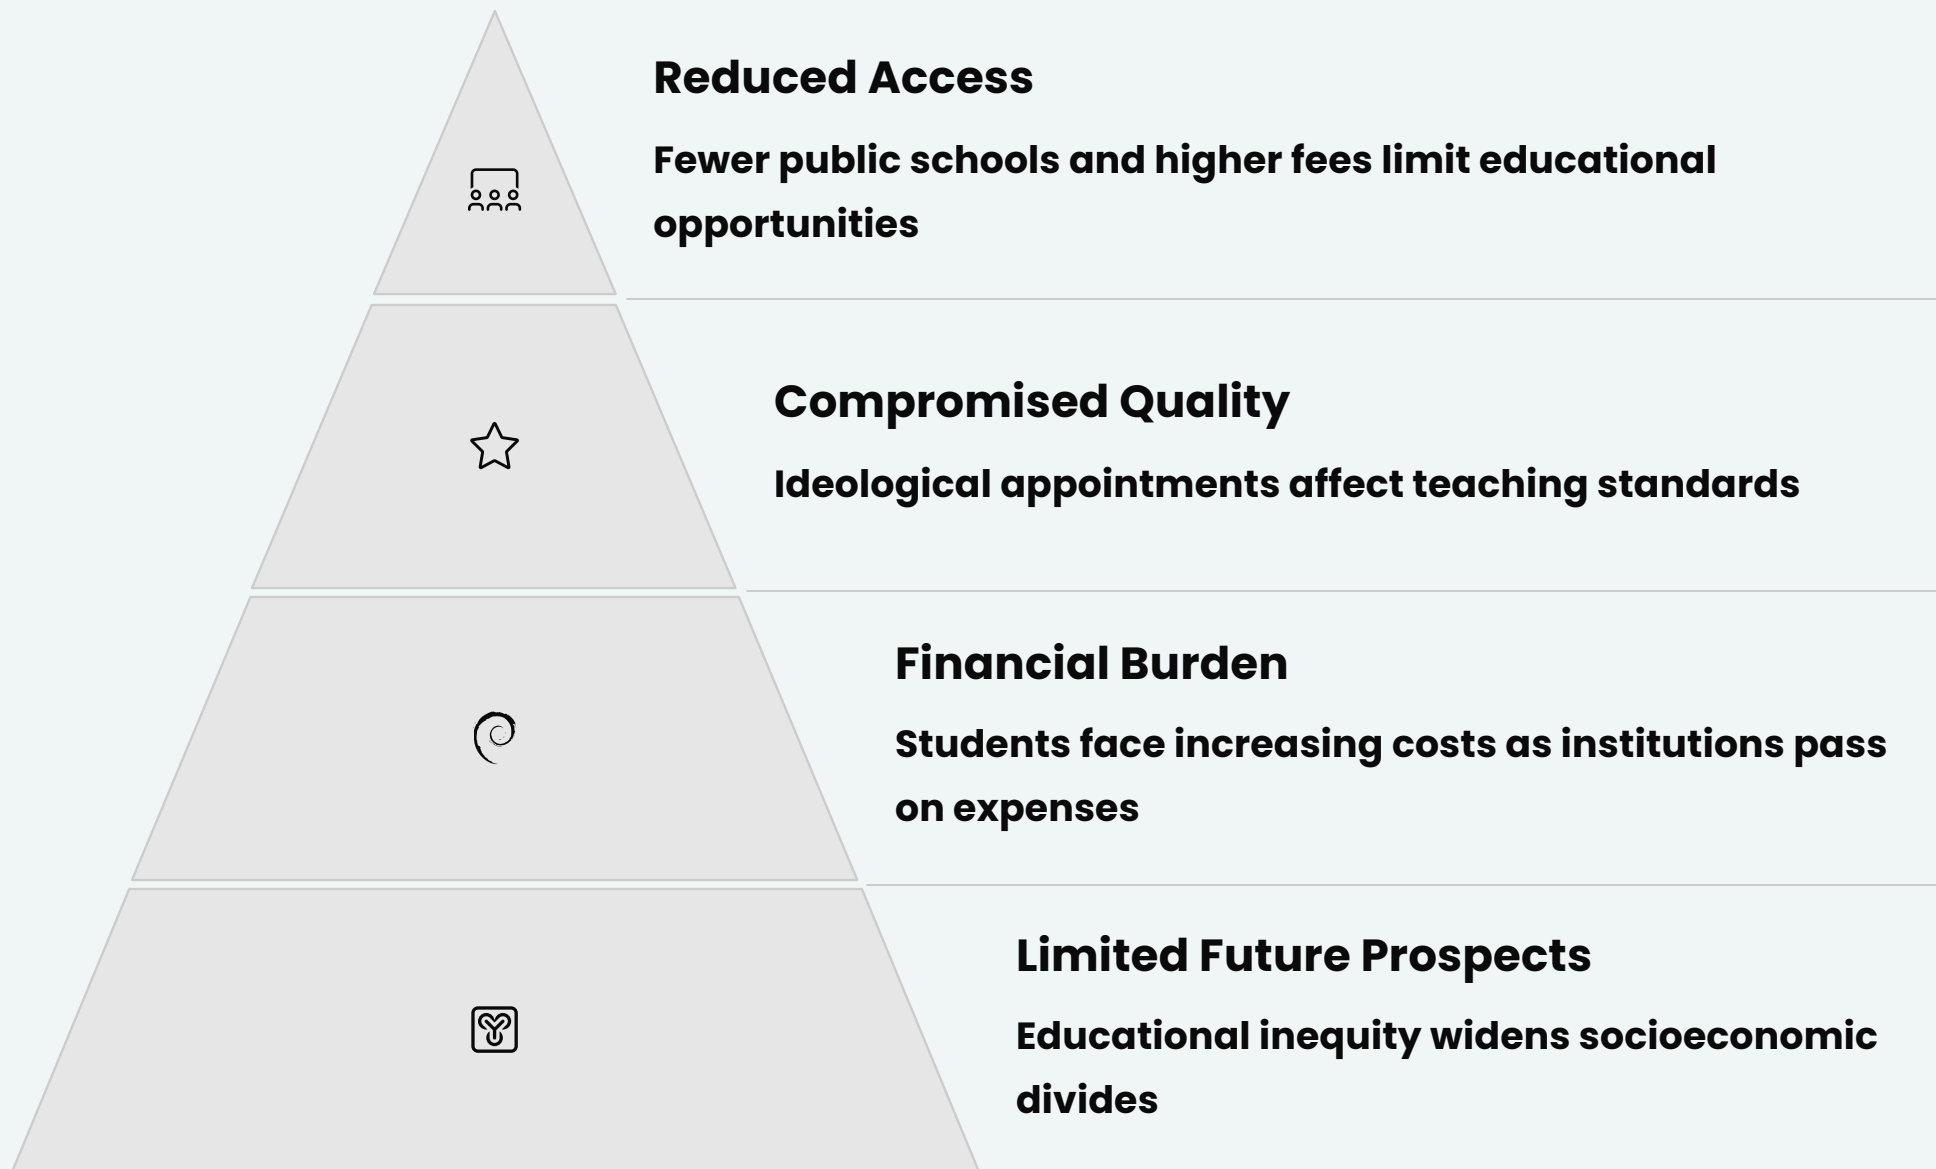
Reduced Access

Fewer public schools and higher fees limit educational opportunities

Compromised Quality

Ideological appointments affect teaching standards

Financial Burden

Students face increasing costs as institutions pass on expenses

Limited Future Prospects

Educational inequity widens socioeconomic divides